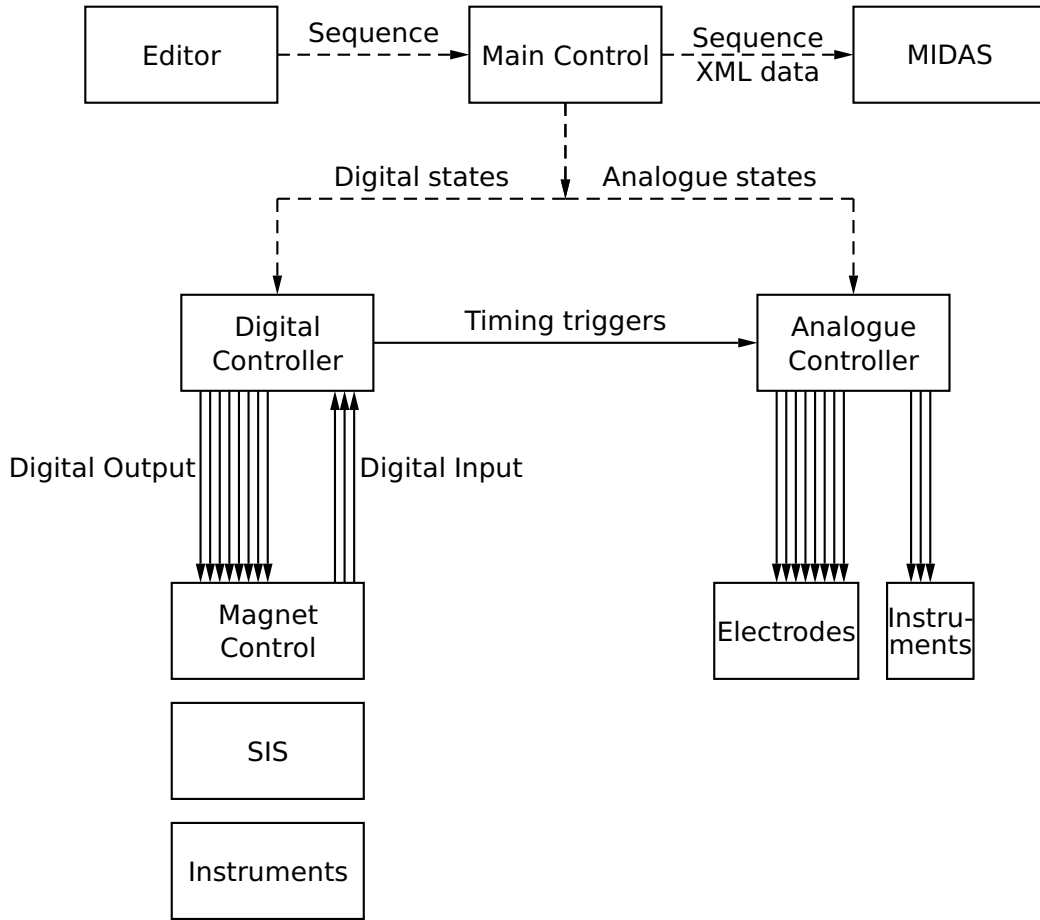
Editor

Sequence

Main Control

Sequence
XML data

MIDAS

Digital states

Analogue states

Digital Controller

Timing triggers

Analogue Controller

Digital Output

Digital Input

Magnet Control

SIS

Instruments

Electrodes

Instruments